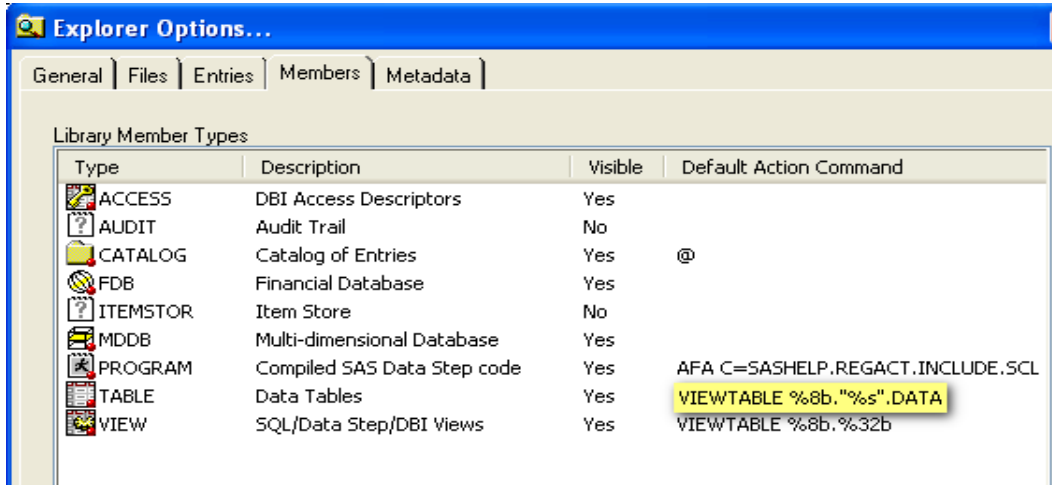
Explorer Options...

General | Files | Entries | Members | Metadata

Library Member Types

| Type | Description | Visible | Default Action Command |
|---|---|---|---|
| ACCESS | DBI Access Descriptors | Yes | |
| AUDIT | Audit Trail | No | |
| CATALOG | Catalog of Entries | Yes | @ |
| FDB | Financial Database | Yes | |
| ITEMSTOR | Item Store | No | |
| MDDB | Multi-dimensional Database | Yes | |
| PROGRAM | Compiled SAS Data Step code | Yes | AFA C=SASHELP.REGACT.INCLUDE.SCL |
| TABLE | Data Tables | Yes | VIEWTABLE %8b."%s".DATA |
| VIEW | SQL/Data Step/DBI Views | Yes | VIEWTABLE %8b.%32b |